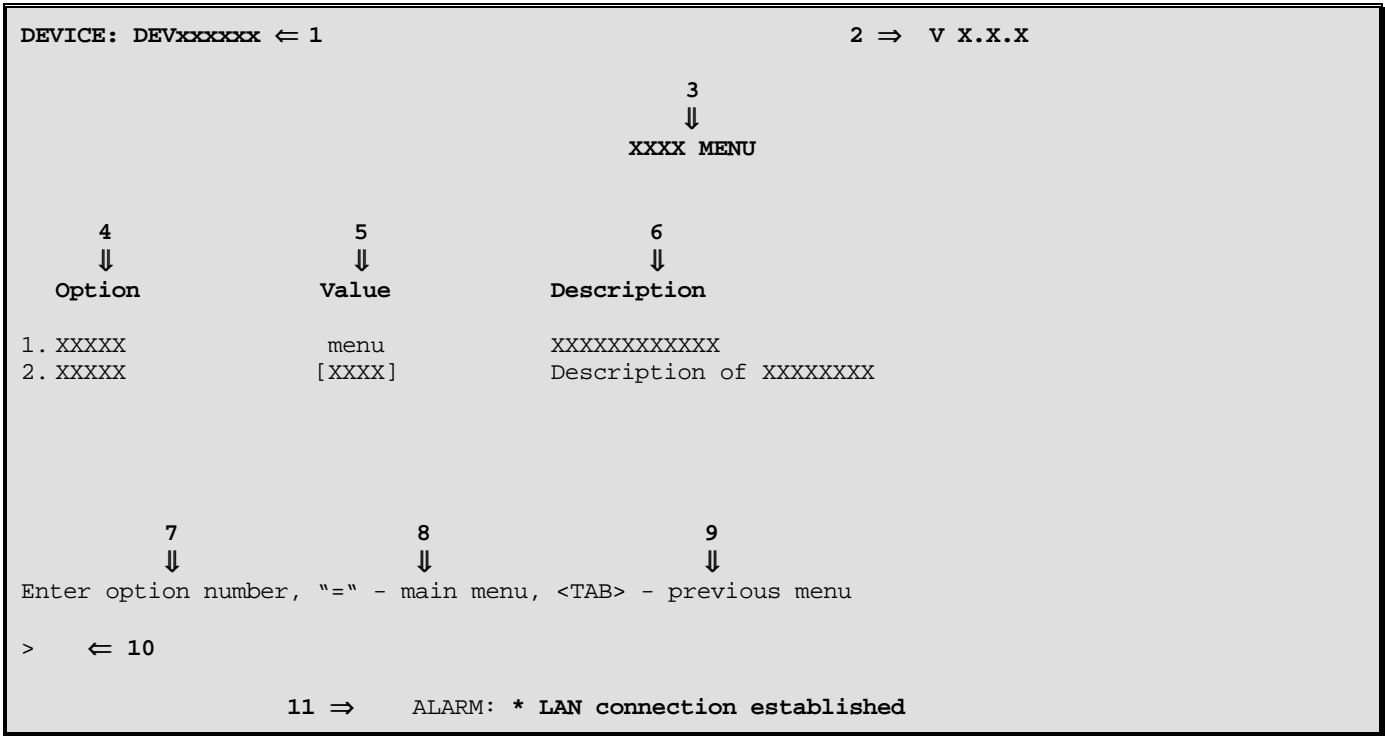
DEVICE: DEVxxxxxx $\Leftarrow$ 1

2 $\Rightarrow$ V X.X.X

3
$\Downarrow$
XXXX MENU

4
$\Downarrow$
Option

5
$\Downarrow$
Value

6
$\Downarrow$
Description

| | | |
|---|---|---|
| 1. XXXXX | menu | XXXXXXXXXXXX |
| 2. XXXXX | [XXXX] | Description of XXXXXXXX |

7
$\Downarrow$

8
$\Downarrow$

9
$\Downarrow$

Enter option number, "=" - main menu, <TAB> - previous menu

> $\Leftarrow$ 10

11 $\Rightarrow$ ALARM: * LAN connection established